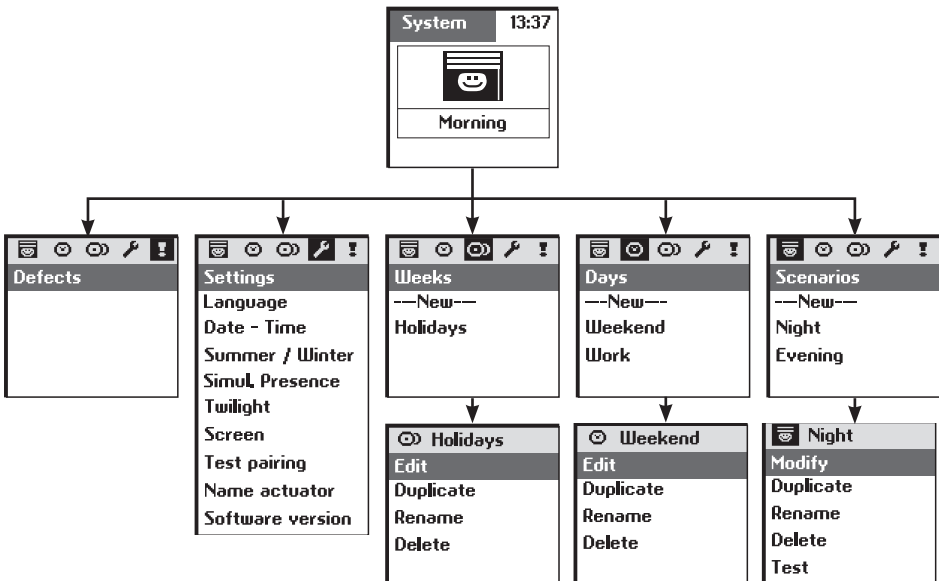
System 13:37

Morning

Defects

Settings
Language
Date - Time
Summer / Winter
Simul. Presence
Twilight
Screen
Test pairing
Name actuator
Software version

Weeks
--New--
Holidays

Holidays
Edit
Duplicate
Rename
Delete

Days
--New--
Weekend
Work

Weekend
Edit
Duplicate
Rename
Delete

Scenarios
--New--
Night
Evening

Night
Modify
Duplicate
Rename
Delete
Test